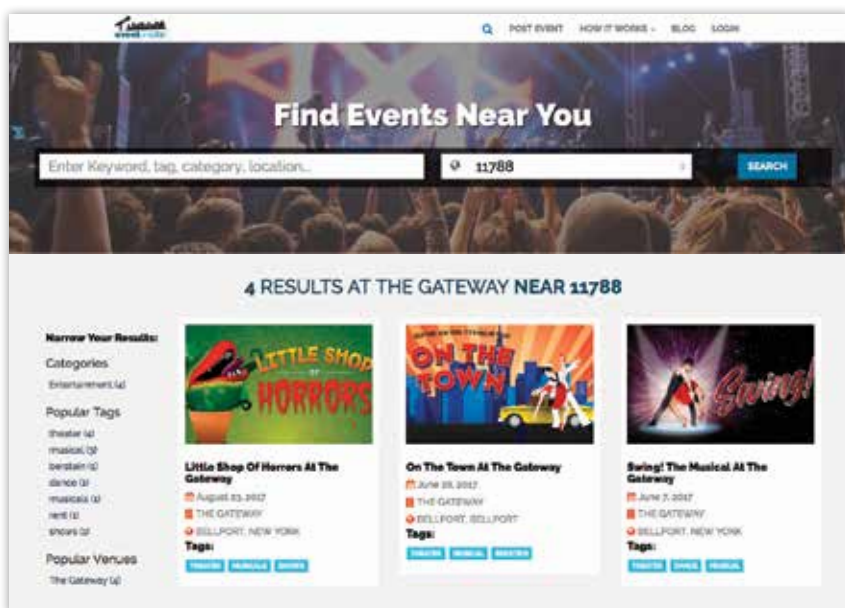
POST EVENT HOW IT WORKS BLOG LOGIN

Find Events Near You

Enter Keyword, tag, category, location...

11788

SEARCH

4 RESULTS AT THE GATEWAY NEAR 11788

Narrow Your Results:

Categories

Entertainment (4)

Popular Tags

theater (4)
musical (3)
berstein (1)
dance (1)
musicals (1)
rent (1)
shows (1)

Popular Venues

The Gateway (4)

LITTLE SHOP OF HORRORS

Little Shop Of Horrors At The Gateway

August 23, 2017

THE GATEWAY

BELLPORT, NEW YORK

Tags:

THEATER MUSICALS SHOWS

ON THE TOWN

On The Town At The Gateway

June 28, 2017

THE GATEWAY

BELLPORT, BELLPORT

Tags:

THEATER MUSICAL BERSTEIN

Swing!

Swing! The Musical At The Gateway

June 7, 2017

THE GATEWAY

BELLPORT, NEW YORK

Tags:

THEATER DANCE MUSICAL